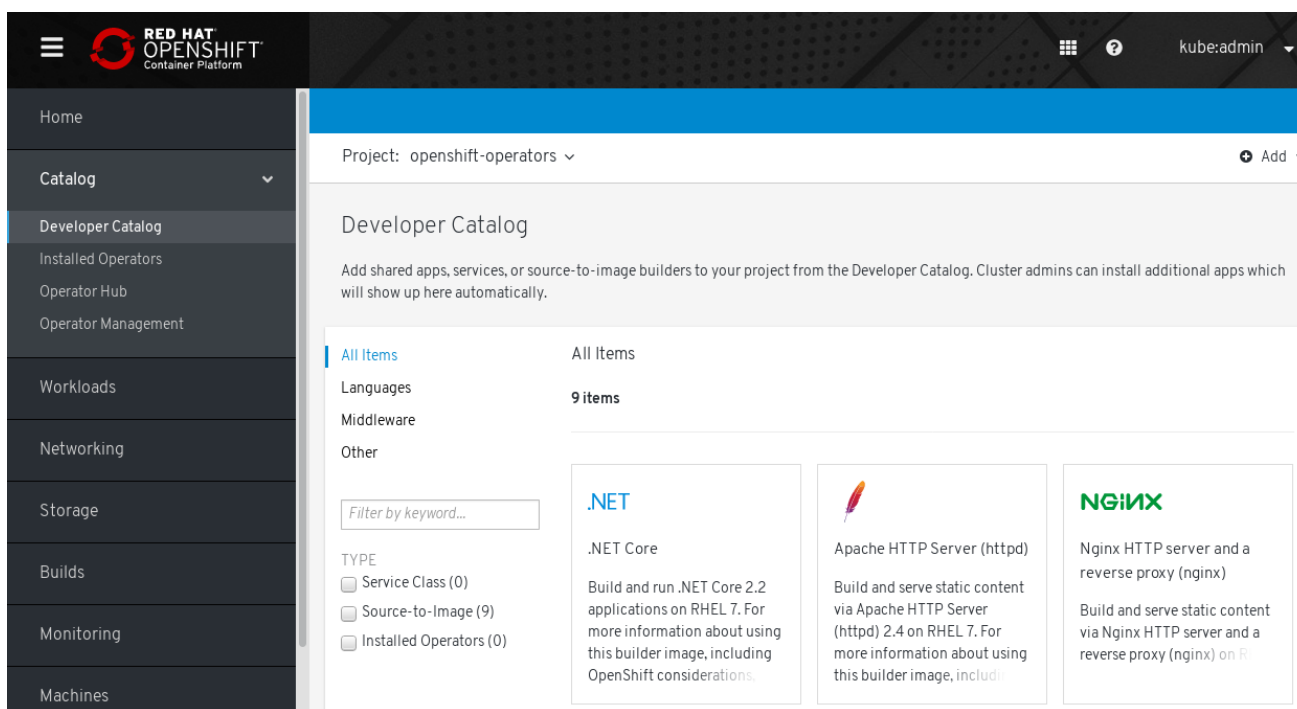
RED HAT OPENSHIFT Container Platform

kube:admin

Home

Catalog

Developer Catalog
Installed Operators
Operator Hub
Operator Management

Workloads

Networking

Storage

Builds

Monitoring

Machines

Project: openshift-operators

Add

Developer Catalog

Add shared apps, services, or source-to-image builders to your project from the Developer Catalog. Cluster admins can install additional apps which will show up here automatically.

All Items
Languages
Middleware
Other

Filter by keyword...

TYPE
Service Class (0)
Source-to-Image (9)
Installed Operators (0)

All Items

9 items

.NET

.NET Core

Build and run .NET Core 2.2 applications on RHEL 7. For more information about using this builder image, including OpenShift considerations.

Apache HTTP Server (httpd)

Build and serve static content via Apache HTTP Server (httpd) 2.4 on RHEL 7. For more information about using this builder image, includi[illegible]

NGINX

Nginx HTTP server and a reverse proxy (nginx)

Build and serve static content via Nginx HTTP server and a reverse proxy (nginx) on R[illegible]